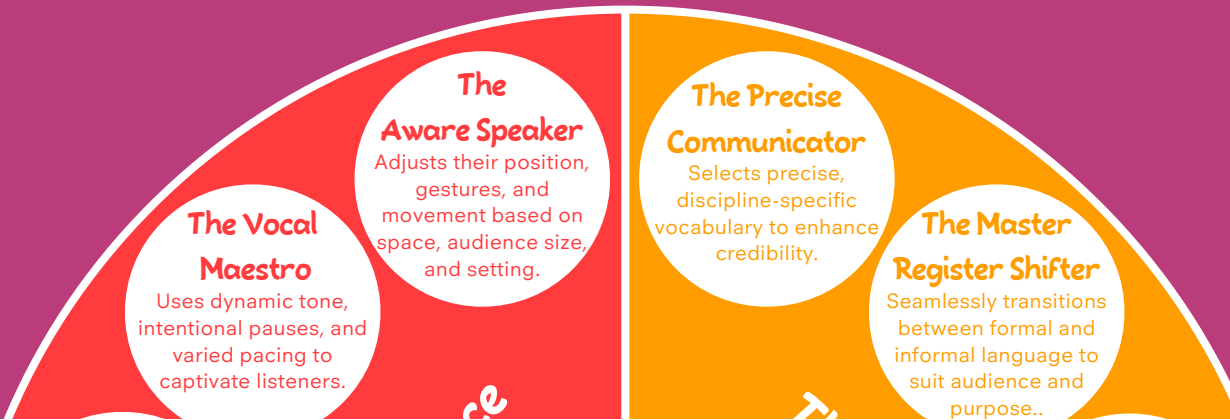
The Aware Speaker

Adjusts their position, gestures, and movement based on space, audience size, and setting.

The Vocal Maestro

Uses dynamic tone, intentional pauses, and varied pacing to captivate listeners.

The Precise Communicator

Selects precise, discipline-specific vocabulary to enhance credibility.

The Master Register Shifter

Seamlessly transitions between formal and informal language to suit audience and purpose..

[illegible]

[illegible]